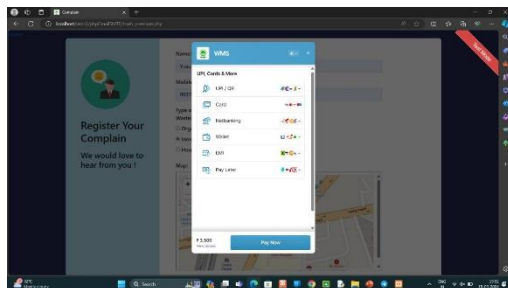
Complain
localhost

Register Your Complain

We would love to hear from you !

Name
Mobile
Type o
Map

WMG

UPI, Cards & More

UPI / QR

Card

Netbanking

Wallet

EMI

Pay Later

₹3,000

Pay Now

Test Mode

Search